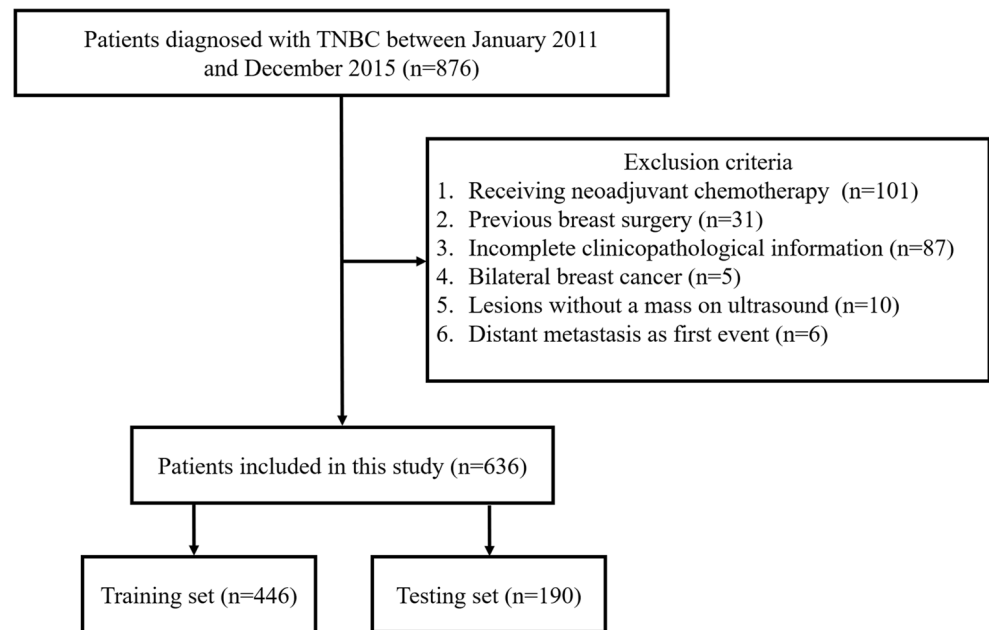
Patients diagnosed with TNBC between January 2011 and December 2015 (n=876)

Exclusion criteria
1. Receiving neoadjuvant chemotherapy (n=101)
2. Previous breast surgery (n=31)
3. Incomplete clinicopathological information (n=87)
4. Bilateral breast cancer (n=5)
5. Lesions without a mass on ultrasound (n=10)
6. Distant metastasis as first event (n=6)

Patients included in this study (n=636)

Training set (n=446)

Testing set (n=190)